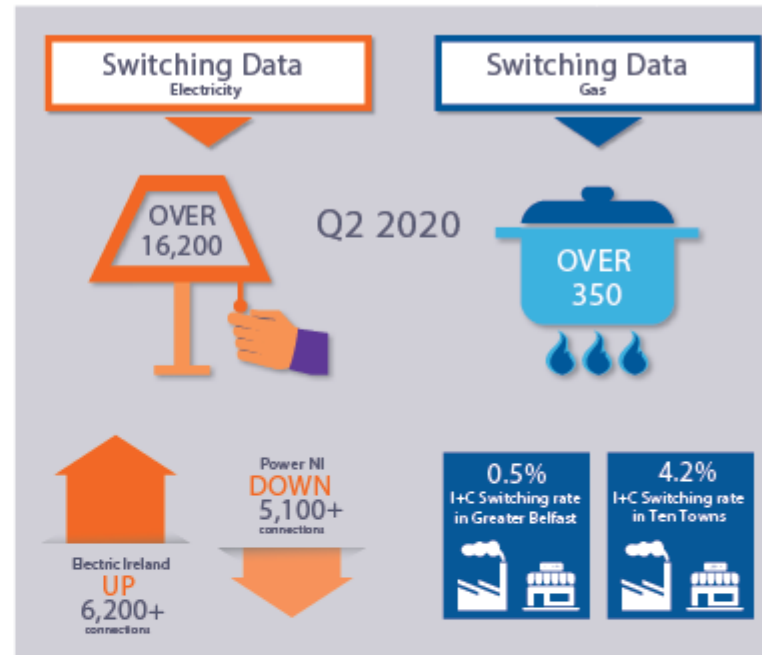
Switching Data
Electricity

Switching Data
Gas

OVER
16,200

Q2 2020

OVER
350

Electric Ireland
UP
6,200+
connections

Power NI
DOWN
5,100+
connections

0.5%
I+C Switching rate in Greater Belfast

4.2%
I+C Switching rate in Ten Towns